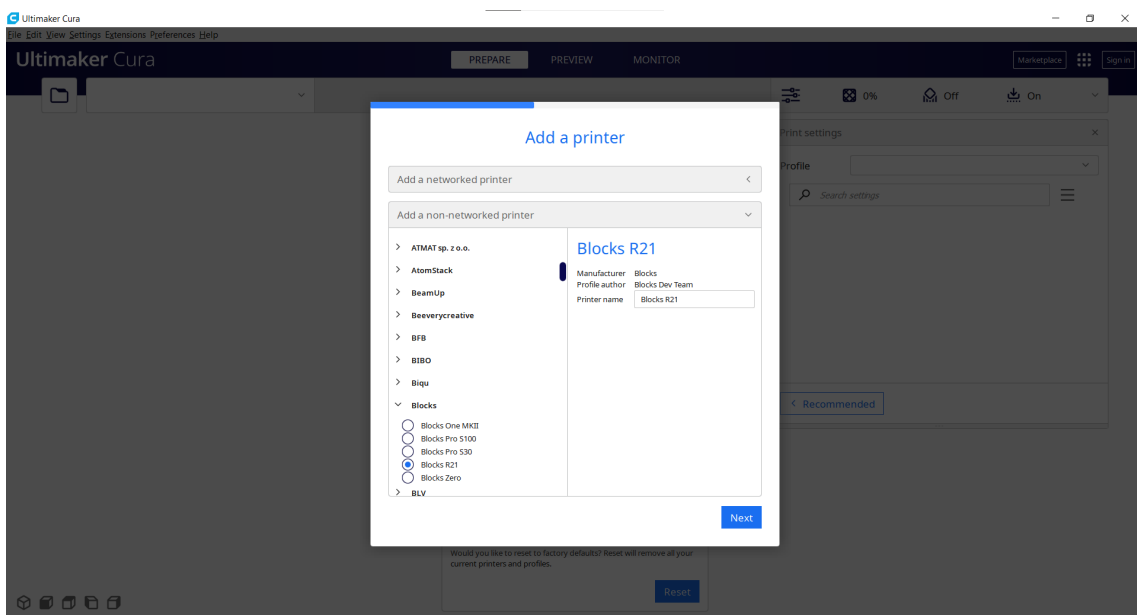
Ultimaker Cura

File Edit View Settings Extensions Preferences Help

Ultimaker Cura

PREPARE PREVIEW MONITOR

Marketplace Sign in

0% Off On

Add a printer

Add a networked printer

Add a non-networked printer

ATMAT sp. z o.o.
AtomStack
BeamUp
Beeverycreative
BFB
BIBO
Biqu
Blocks
Blocks One MKII
Blocks Pro S100
Blocks Pro S30
Blocks R21
Blocks Zero
BLV

Blocks R21

Manufacturer Blocks
Profile author Blocks Dev Team
Printer name Blocks R21

Next

Print settings

Profile

Search settings

Recommended

Would you like to reset to factory defaults? Reset will remove all your current printers and profiles.

Reset